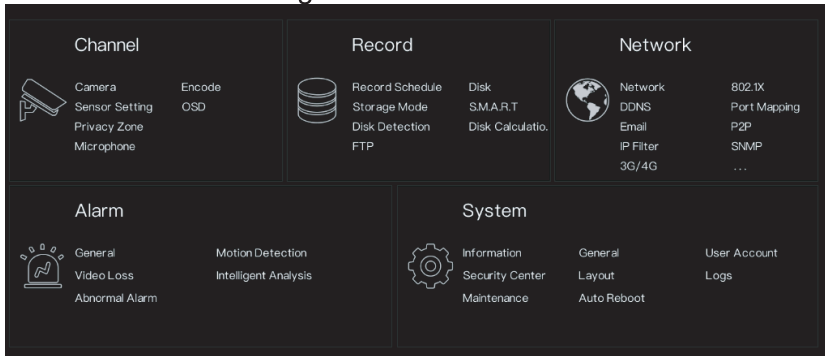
Channel

Camera
Sensor Setting
Privacy Zone
Microphone

Encode
OSD

Record

Record Schedule
Storage Mode
Disk Detection
FTP

Disk
S.M.A.R.T
Disk Calculatio.

Network

Network
DDNS
Email
IP Filter
3G/4G

802.1X
Port Mapping
P2P
SNMP
...

Alarm

General
Video Loss
Abnormal Alarm

Motion Detection
Intelligent Analysis

System

Information
Security Center
Maintenance

General
Layout
Auto Reboot

User Account
Logs